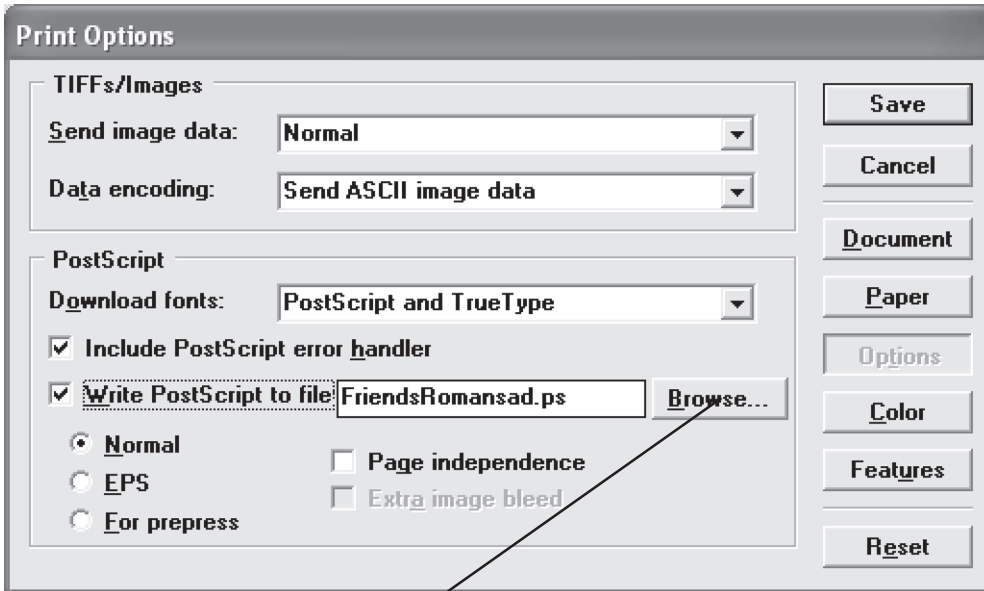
Print Options

TIFFs/Images

Send image data: Normal

Data encoding: Send ASCII image data

PostScript

Download fonts: PostScript and TrueType

Include PostScript error handler

Write PostScript to file FriendsRomansad.ps Browse...

Normal

EPS

For prepress

Page independence

Extra image bleed

Save

Cancel

Document

Paper

Options

Color

Features

Reset